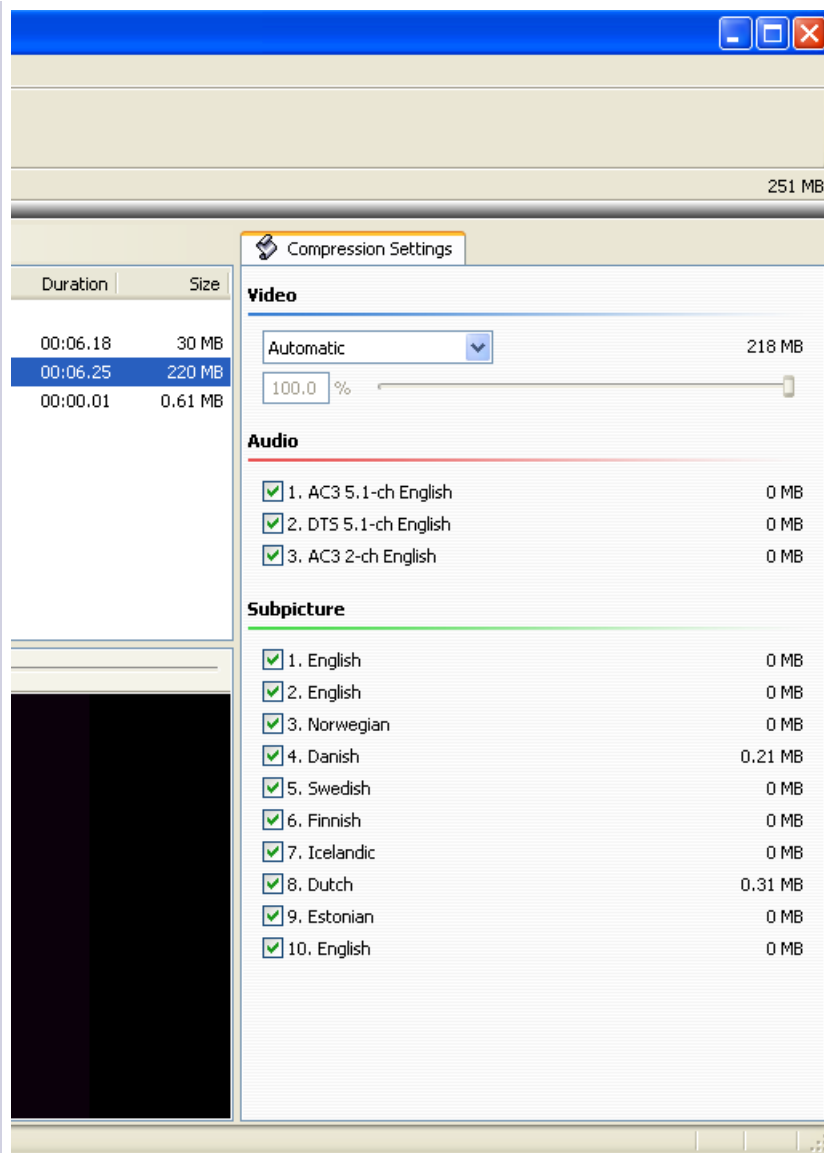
251 MB

| Duration | Size |
|---|---|
| 00:06.18 | 30 MB |
| 00:06.25 | 220 MB |
| 00:00.01 | 0.61 MB |

Compression Settings

Video

Automatic 218 MB

100.0 %

Audio

1. AC3 5.1-ch English 0 MB
2. DTS 5.1-ch English 0 MB
3. AC3 2-ch English 0 MB

Subpicture

1. English 0 MB
2. English 0 MB
3. Norwegian 0 MB
4. Danish 0.21 MB
5. Swedish 0 MB
6. Finnish 0 MB
7. Icelandic 0 MB
8. Dutch 0.31 MB
9. Estonian 0 MB
10. English 0 MB